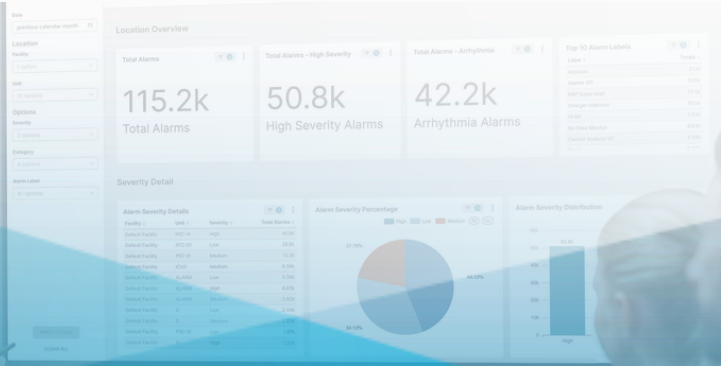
Date
previous calendar month

Location
Facility
1 option
Unit
10 options

Options
Severity
3 options
Category
4 options
Alarm Label
10 options

CLEAR ALL

Location Overview

Total Alarms
115.2k
Total Alarms

Total Alarms - High Severity
50.8k
High Severity Alarms

Total Alarms - Arrhythmia
42.2k
Arrhythmia Alarms

Top 10 Alarm Labels
Label
Totals

Severity Detail

Alarm Severity Details
| Facility | Unit | Severity | Total Alarms |
|---|---|---|---|
| Default Facility | PCU-A | High | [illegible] |
| Default Facility | PCU-B | Low | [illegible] |
| Default Facility | PCU-B | Medium | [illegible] |
| Default Facility | ICU-A | Medium | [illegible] |
| Default Facility | ICU-B | Low | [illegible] |
| Default Facility | ICU-B | High | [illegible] |
| Default Facility | ICU-B | Medium | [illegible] |
| Default Facility | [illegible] | Low | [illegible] |
| Default Facility | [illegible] | Medium | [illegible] |
| Default Facility | PCU-A | Low | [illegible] |
| Default Facility | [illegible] | High | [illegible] |

Alarm Severity Percentage
High Low Medium
27.78%
44.13%
28.10%

Alarm Severity Distribution
High